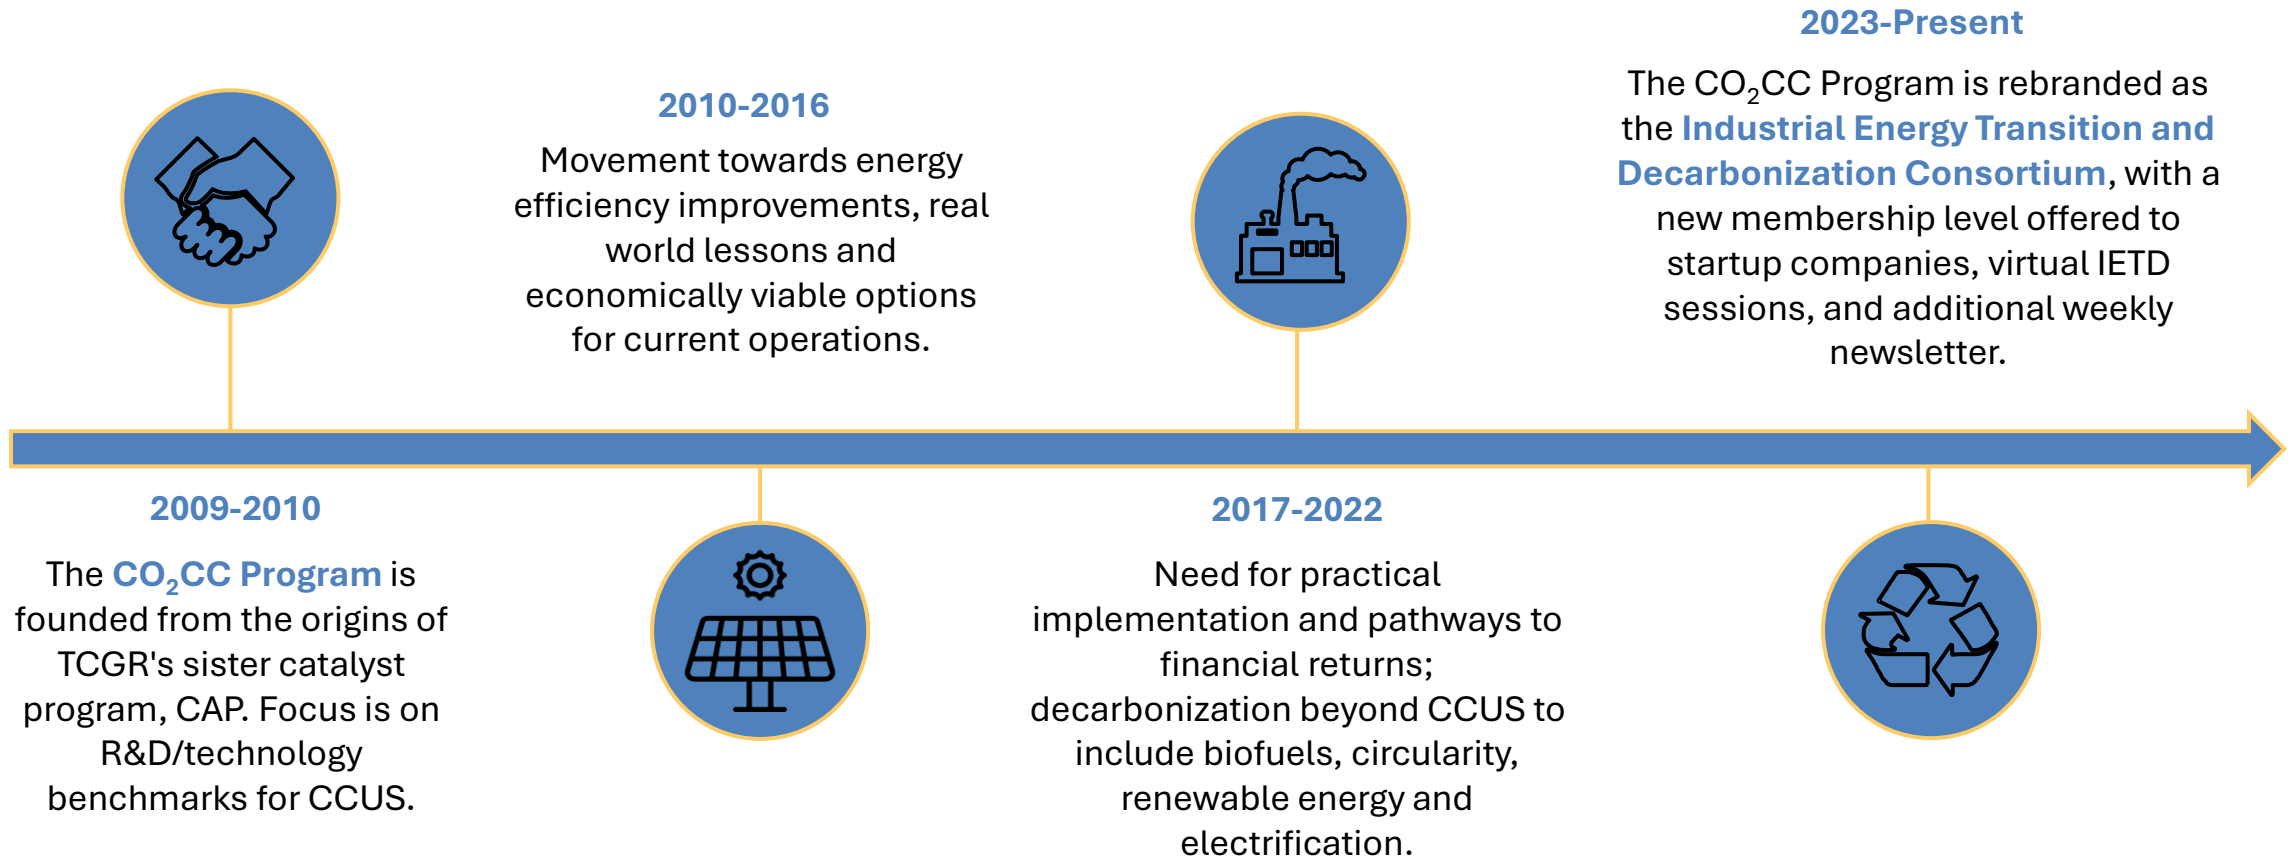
2009-2010

The $CO_2$CC Program is founded from the origins of TCGR's sister catalyst program, CAP. Focus is on R&D/technology benchmarks for CCUS.

2010-2016

Movement towards energy efficiency improvements, real world lessons and economically viable options for current operations.

2017-2022

Need for practical implementation and pathways to financial returns; decarbonization beyond CCUS to include biofuels, circularity, renewable energy and electrification.

2023-Present

The $CO_2$CC Program is rebranded as the Industrial Energy Transition and Decarbonization Consortium, with a new membership level offered to startup companies, virtual IETD sessions, and additional weekly newsletter.